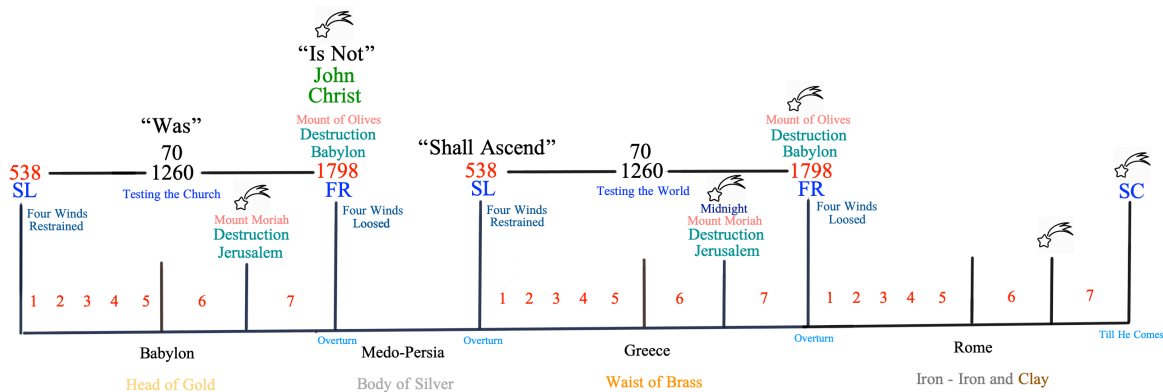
"Is Not"
John
Christ
Mount of Olives
Destruction
Babylon

"Was"
70
538 1260 1798
SL Testing the Church FR
Four Winds Restrained
Mount Moriah
Destruction
Jerusalem
Four Winds Loosed

"Shall Ascend"
70
538 1260 1798
SL Testing the World FR
Four Winds Restrained
Midnight
Mount Moriah
Destruction
Jerusalem

Mount of Olives
Destruction
Babylon
Four Winds Loosed

SC

1 2 3 4 5 6 7
1 2 3 4 5 6 7
1 2 3 4 5 6 7

Overturn
Overturn
Overturn
Till He Comes

Babylon
Head of Gold

Medo-Persia
Body of Silver

Greece
Waist of Brass

Rome
Iron - Iron and Clay